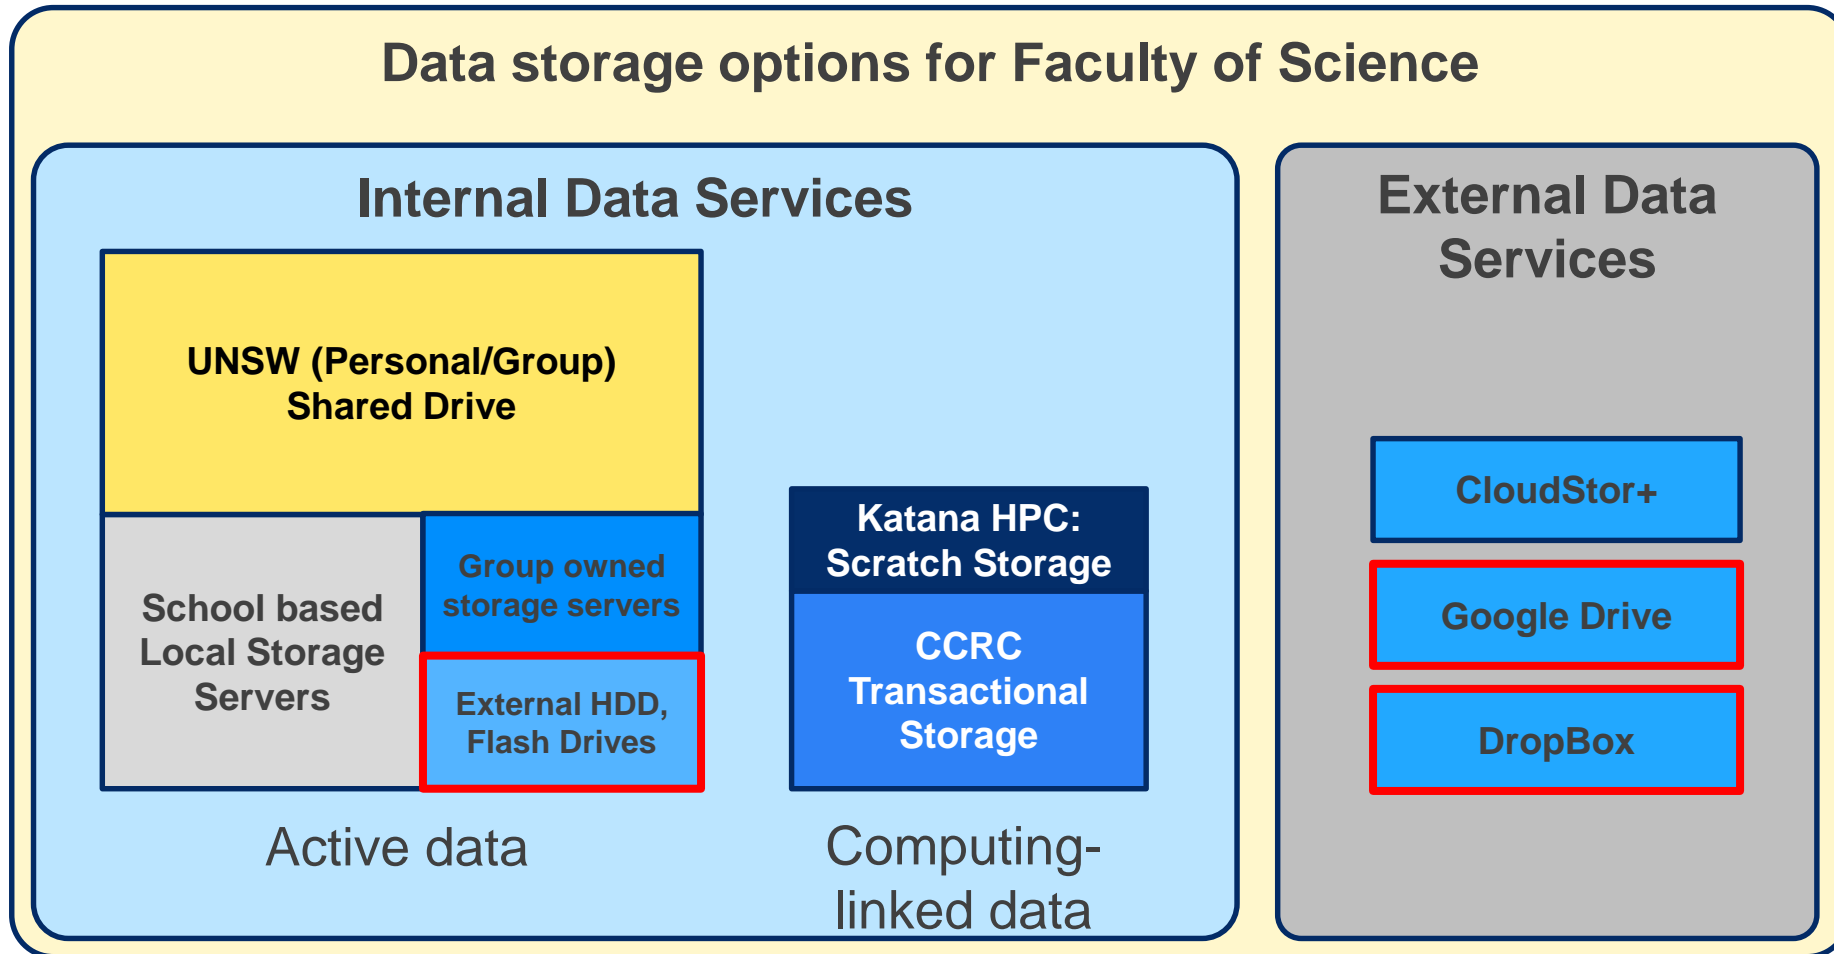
Data storage options for Faculty of Science

Internal Data Services

UNSW (Personal/Group) Shared Drive

School based Local Storage Servers

Group owned storage servers

External HDD, Flash Drives

Active data

Katana HPC: Scratch Storage

CCRC Transactional Storage

Computing-linked data

External Data Services

CloudStor+

Google Drive

DropBox